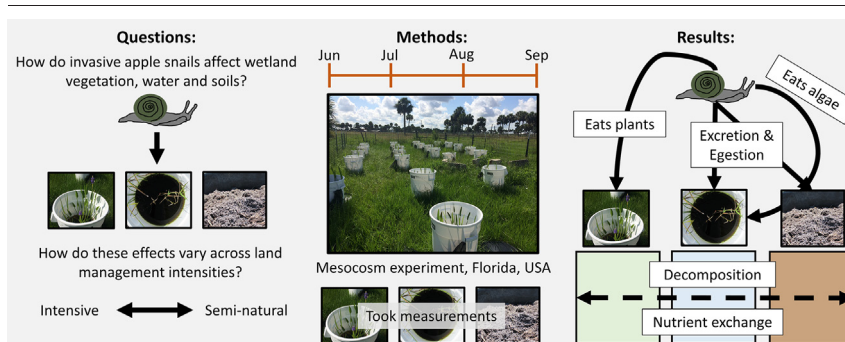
Questions:

How do invasive apple snails affect wetland vegetation, water and soils?

How do these effects vary across land management intensities?

Intensive

Semi-natural

Methods:

Jun

Jul

Aug

Sep

Mesocosm experiment, Florida, USA

Took measurements

Results:

Eats plants

Eats algae

Excretion & Egestion

Decomposition

Nutrient exchange